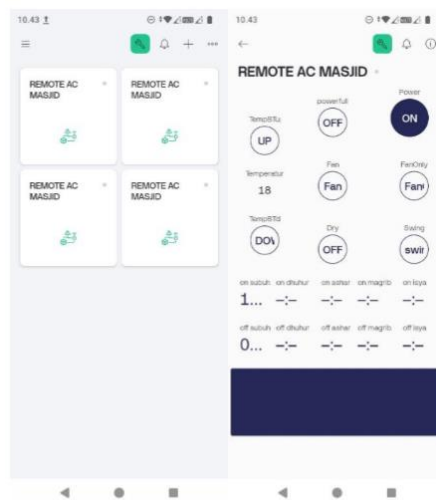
10.43

REMOTE AC MASJID

REMOTE AC MASJID

REMOTE AC MASJID

REMOTE AC MASJID

10.43

REMOTE AC MASJID

TempBTu
UP

powerfull
OFF

Power
ON

Temperatur
18

Fan
Fan

FanOnly
Fan

TempBTd
DOV

Dry
OFF

Swing
swir

on subuh
1...

on dhuhur
--:--

on ashar
--:--

on magrib
--:--

on isya
--:--

off subuh
0...

off dhuhur
--:--

off ashar
--:--

off magrib
--:--

off isya
--:--